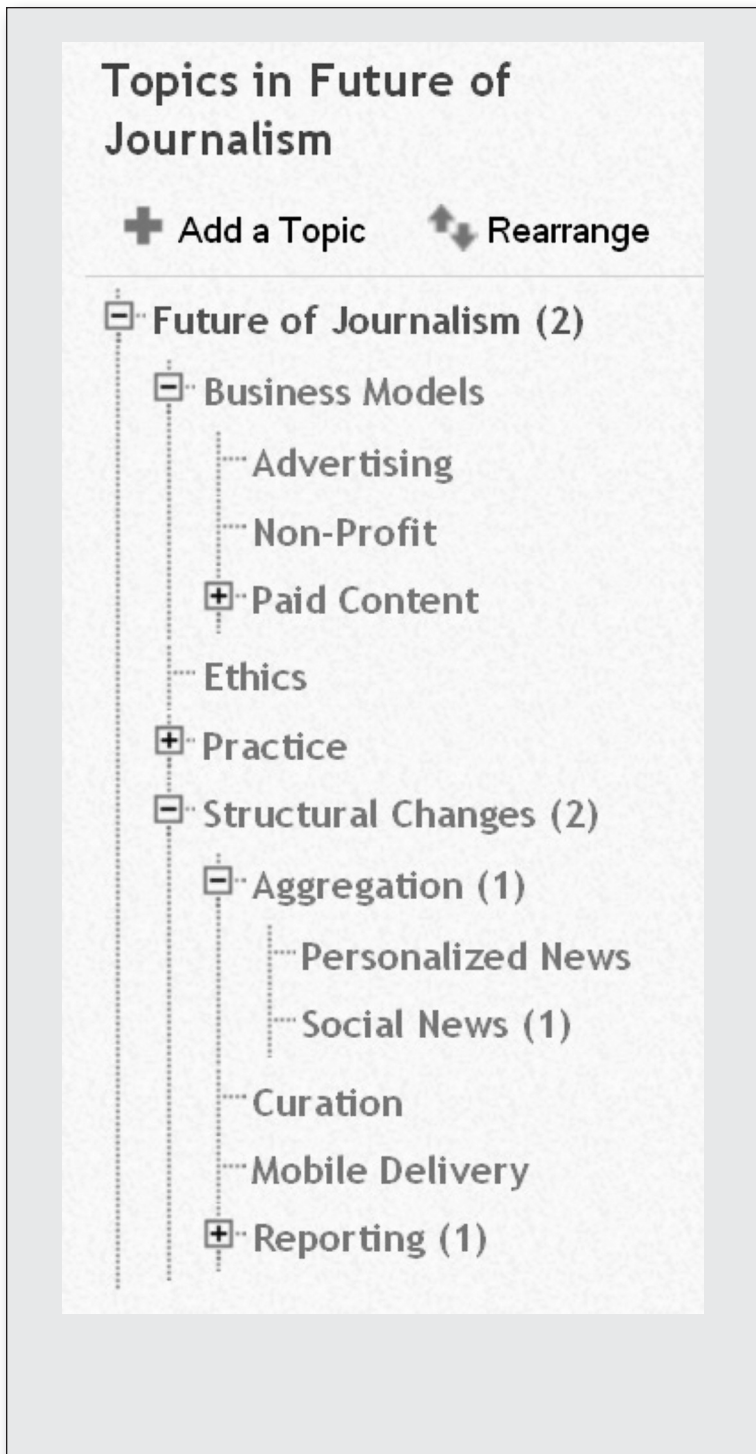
Topics in Future of Journalism

Add a Topic Rearrange

Future of Journalism (2)
Business Models
Advertising
Non-Profit
Paid Content
Ethics
Practice
Structural Changes (2)
Aggregation (1)
Personalized News
Social News (1)
Curation
Mobile Delivery
Reporting (1)